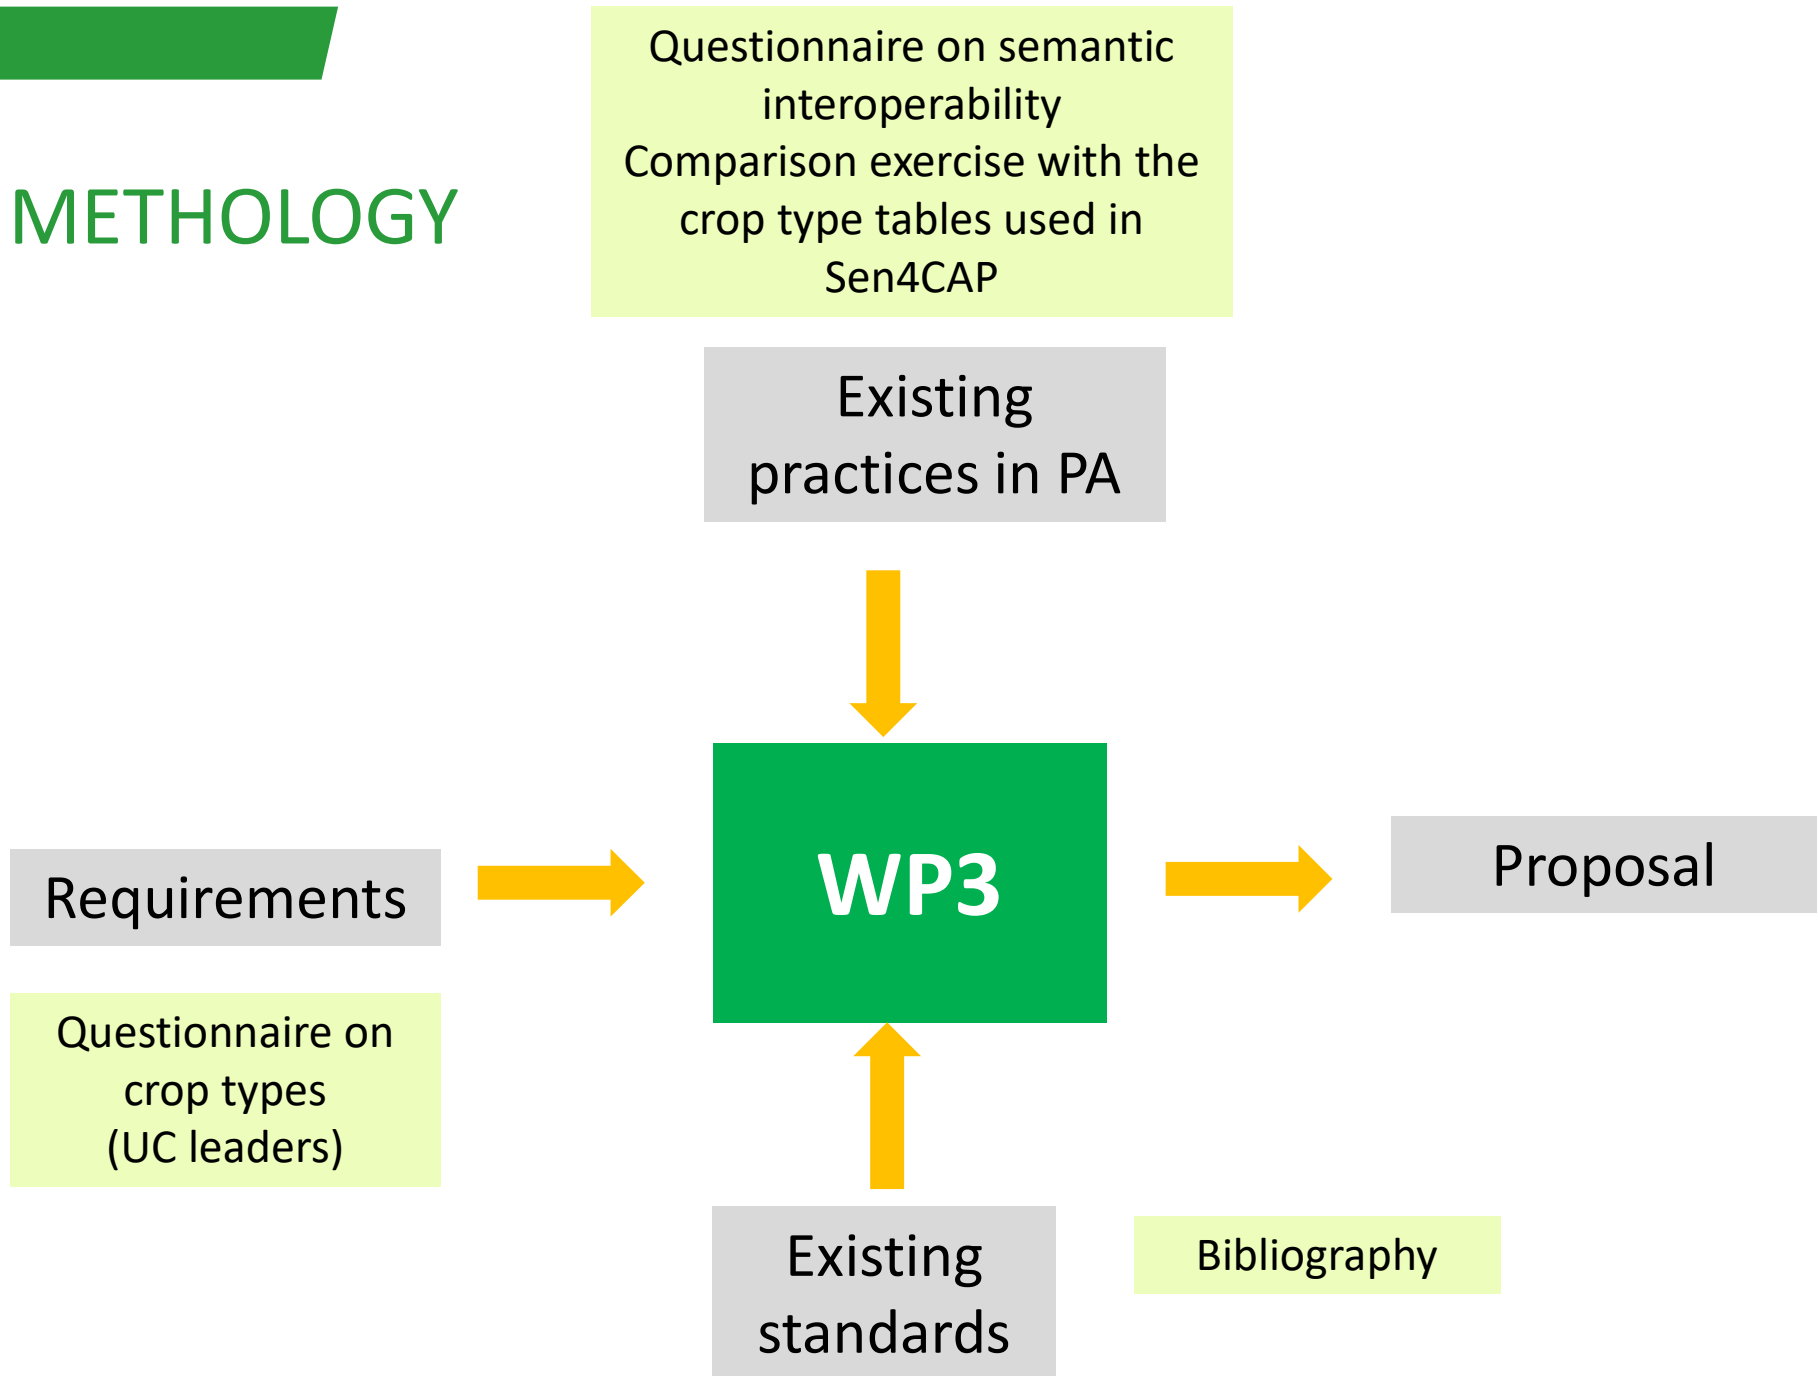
METHOLOGY

Questionnaire on semantic interoperability
Comparison exercise with the crop type tables used in Sen4CAP

Existing practices in PA

Requirements

WP3

Proposal

Questionnaire on crop types
(UC leaders)

Existing standards

Bibliography